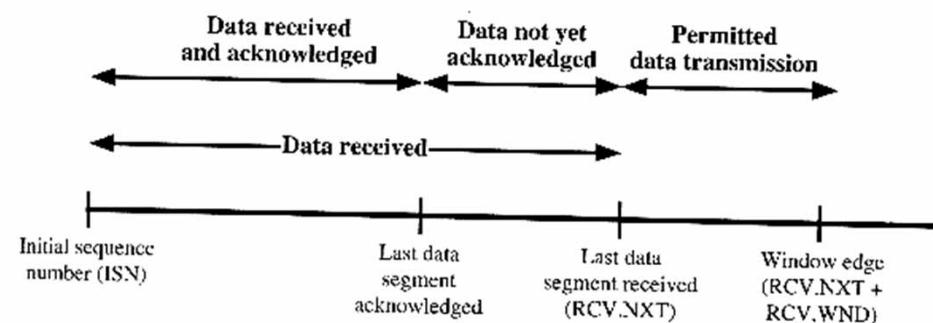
Data received and acknowledged

Data not yet acknowledged

Permitted data transmission

Data received

Initial sequence number (ISN)

Last data segment acknowledged

Last data segment received (RCV.NXT)

Window edge (RCV.NXT + RCV.WND)